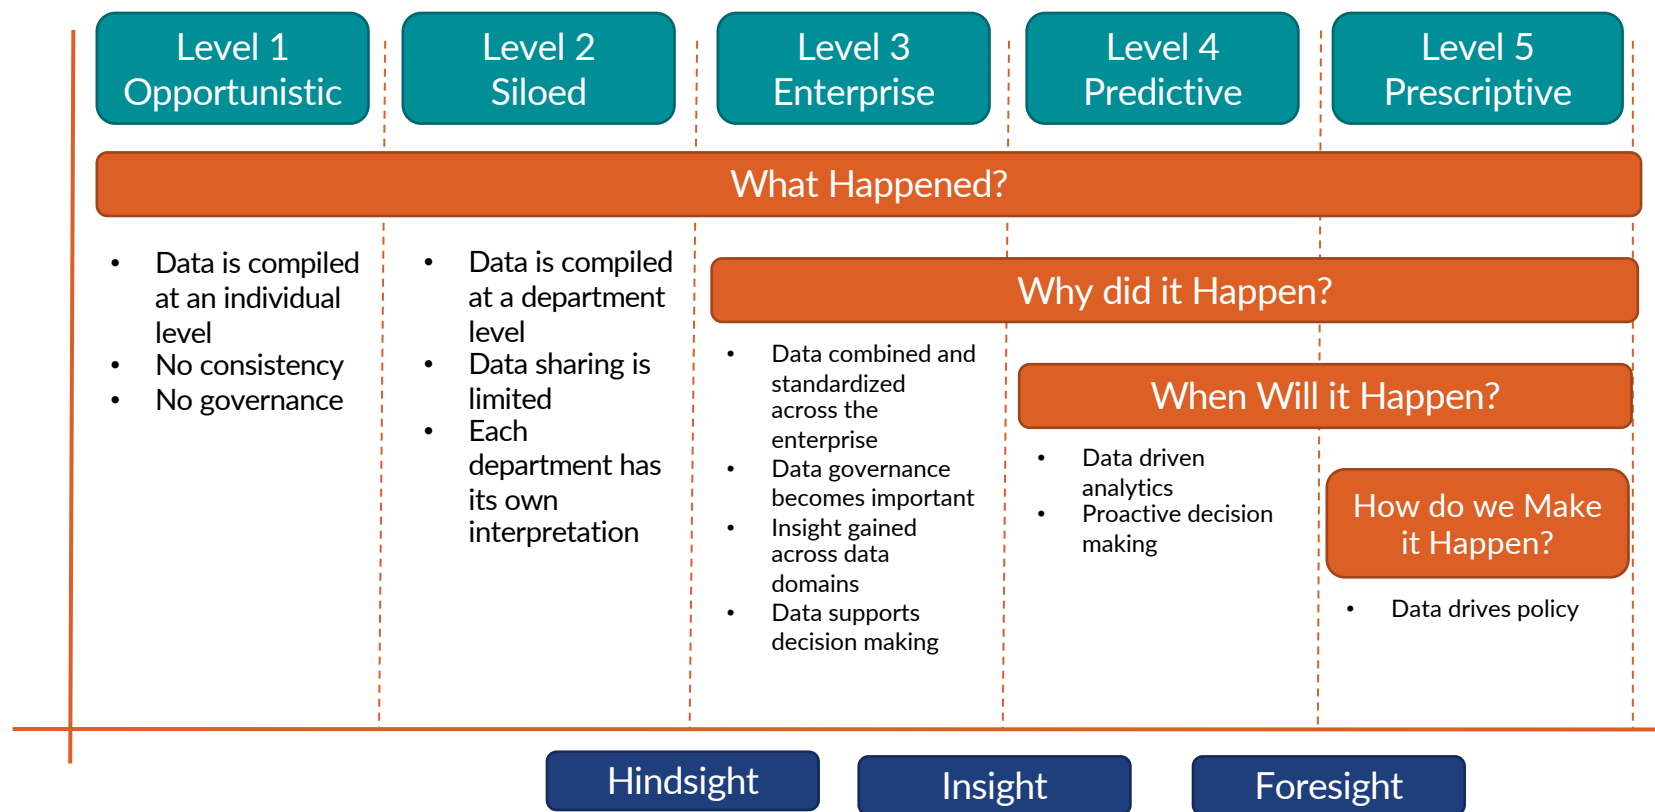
Level 1
Opportunistic

Level 2
Siloed

Level 3
Enterprise

Level 4
Predictive

Level 5
Prescriptive

What Happened?

• Data is compiled at an individual level
• No consistency
• No governance

• Data is compiled at a department level
• Data sharing is limited
• Each department has its own interpretation

Why did it Happen?

• Data combined and standardized across the enterprise
• Data governance becomes important
• Insight gained across data domains
• Data supports decision making

When Will it Happen?

• Data driven analytics
• Proactive decision making

How do we Make it Happen?

• Data drives policy

Hindsight

Insight

Foresight